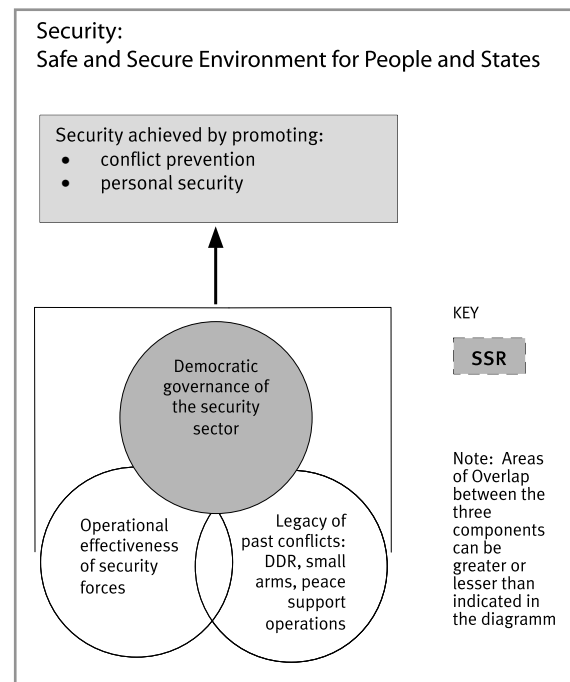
Security:
Safe and Secure Environment for People and States

Security achieved by promoting:
• conflict prevention
• personal security

Democratic governance of the security sector

Operational effectiveness of security forces

Legacy of past conflicts: DDR, small arms, peace support operations

KEY

SSR

Note: Areas of Overlap between the three components can be greater or lesser than indicated in the diagramm